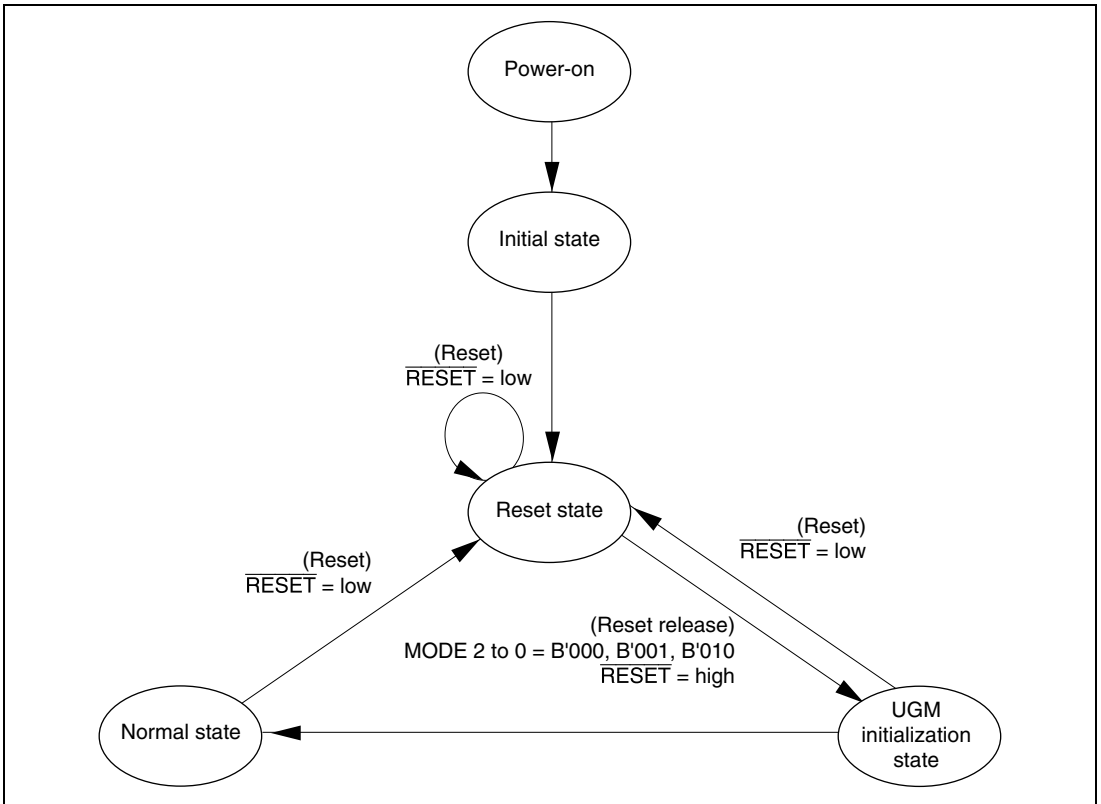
Power-on

Initial state

(Reset)
$\overline{\text{RESET}}$ = low

Reset state

(Reset)
$\overline{\text{RESET}}$ = low

(Reset)
$\overline{\text{RESET}}$ = low

(Reset release)
MODE 2 to 0 = B'000, B'001, B'010
$\overline{\text{RESET}}$ = high

Normal state

UGM initialization state